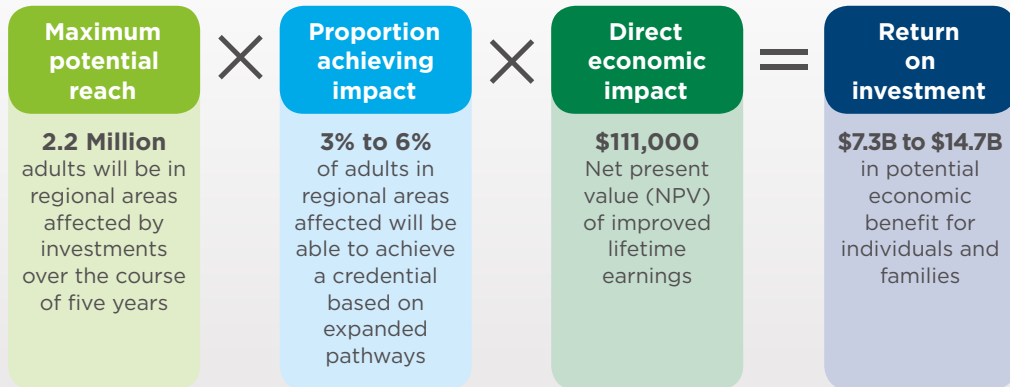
Maximum potential reach

2.2 Million
adults will be in regional areas affected by investments over the course of five years

Proportion achieving impact

3% to 6%
of adults in regional areas affected will be able to achieve a credential based on expanded pathways

Direct economic impact

$111,000
Net present value (NPV) of improved lifetime earnings

Return on investment

$7.3B to $14.7B
in potential economic benefit for individuals and families